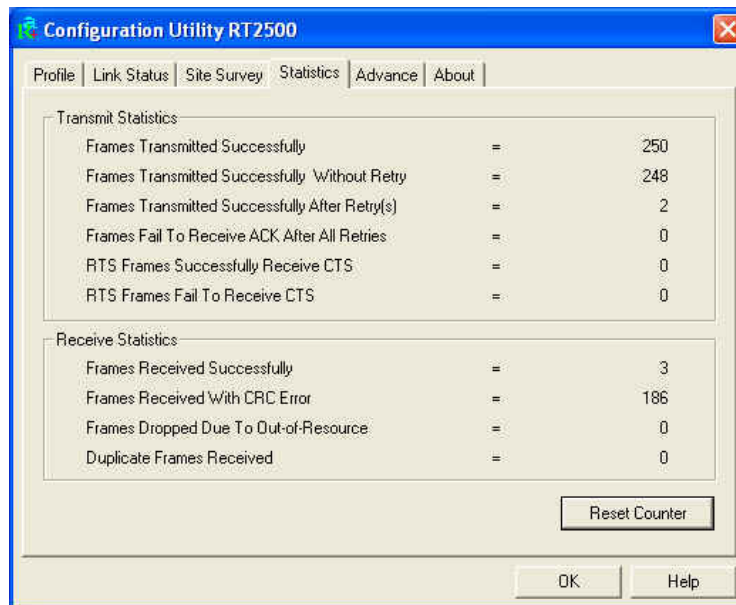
Configuration Utility RT2500

Profile | Link Status | Site Survey | Statistics | Advance | About

Transmit Statistics

| | | |
|---|---|---|
| Frames Transmitted Successfully | = | 250 |
| Frames Transmitted Successfully Without Retry | = | 248 |
| Frames Transmitted Successfully After Retry(s) | = | 2 |
| Frames Fail To Receive ACK After All Retries | = | 0 |
| RTS Frames Successfully Receive CTS | = | 0 |
| RTS Frames Fail To Receive CTS | = | 0 |

Receive Statistics

| | | |
|---|---|---|
| Frames Received Successfully | = | 3 |
| Frames Received With CRC Error | = | 186 |
| Frames Dropped Due To Out-of-Resource | = | 0 |
| Duplicate Frames Received | = | 0 |

Reset Counter

OK

Help